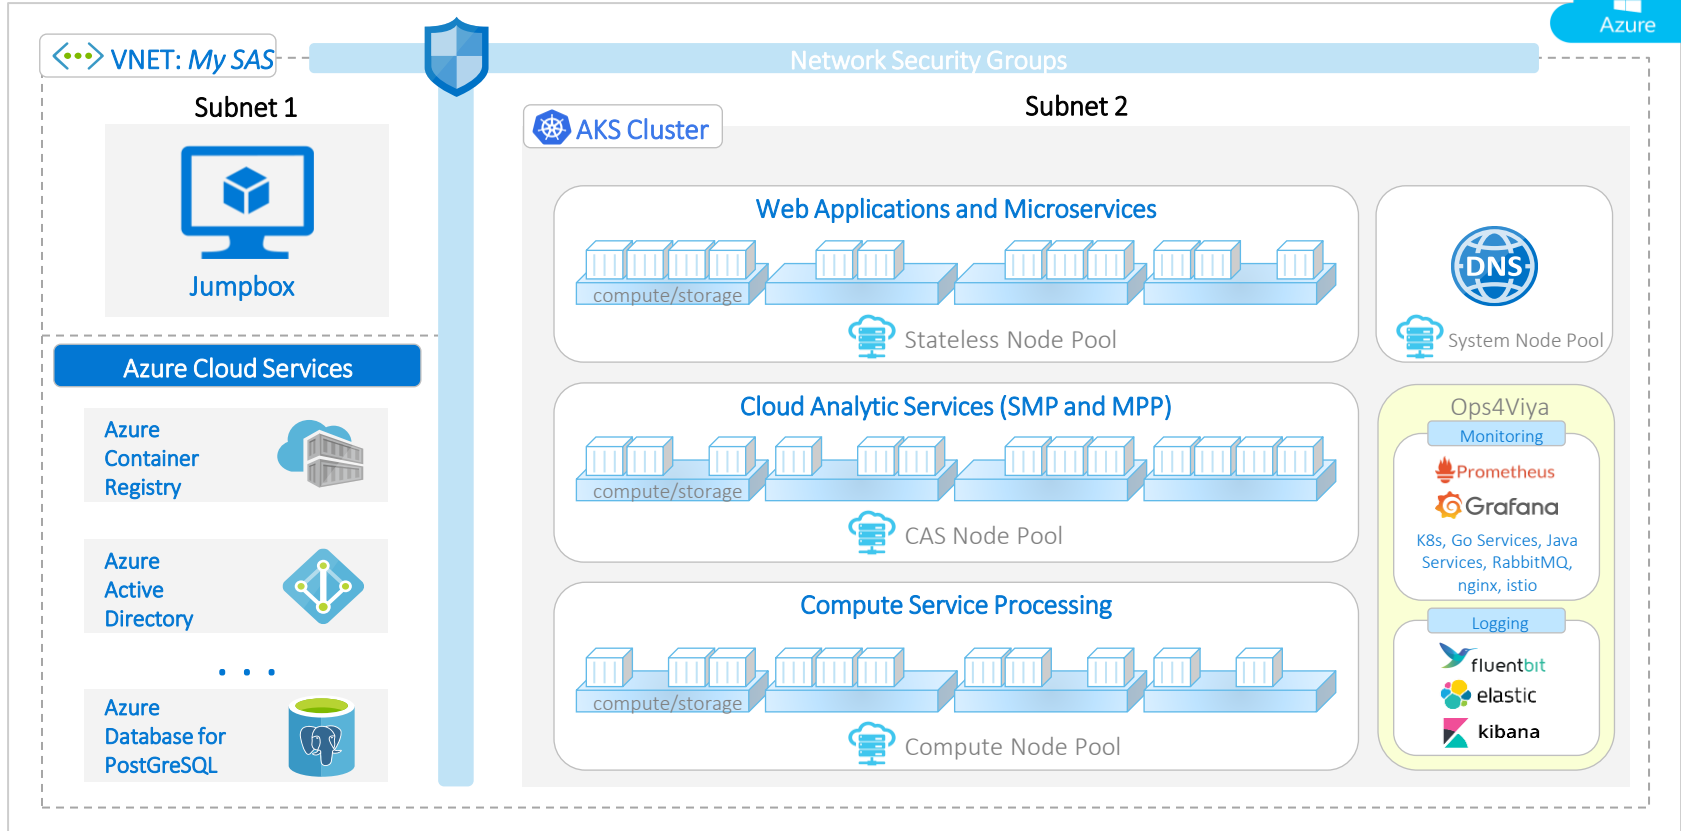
Azure

VNET: My SAS

Network Security Groups

Subnet 1

Jumpbox

Subnet 2

AKS Cluster

Web Applications and Microservices

compute/storage

Stateless Node Pool

DNS

System Node Pool

Azure Cloud Services

Azure Container Registry

Cloud Analytic Services (SMP and MPP)

compute/storage

CAS Node Pool

Ops4Viya

Monitoring

Prometheus

Grafana

K8s, Go Services, Java Services, RabbitMQ, nginx, istio

Azure Active Directory

Compute Service Processing

compute/storage

Compute Node Pool

Logging

fluentbit

elastic

kibana

. . .

Azure Database for PostGreSQL